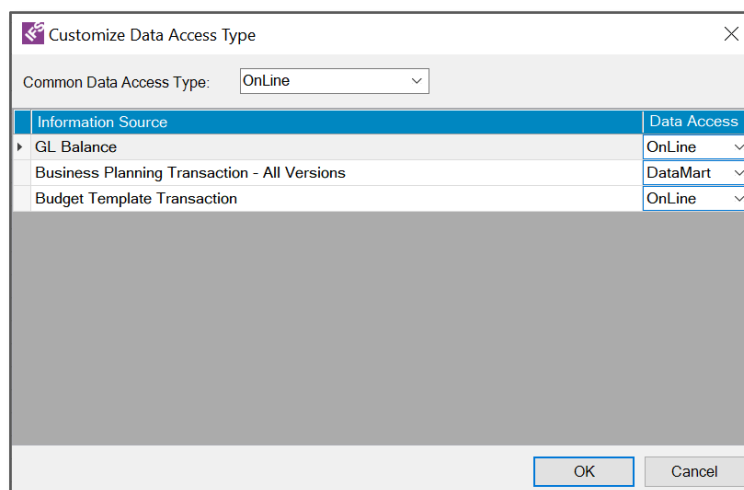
Customize Data Access Type

Common Data Access Type: OnLine

| Information Source | Data Access |
|---|---|
| GL Balance | OnLine |
| Business Planning Transaction - All Versions | DataMart |
| Budget Template Transaction | OnLine |

OK Cancel